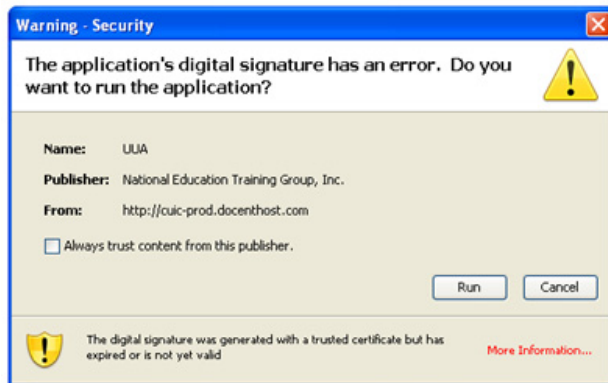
Warning - Security

The application's digital signature has an error. Do you want to run the application?

Name: UUA

Publisher: National Education Training Group, Inc.

From: http://cuic-prod.docenthost.com

Always trust content from this publisher.

Run

Cancel

The digital signature was generated with a trusted certificate but has expired or is not yet valid

More Information...